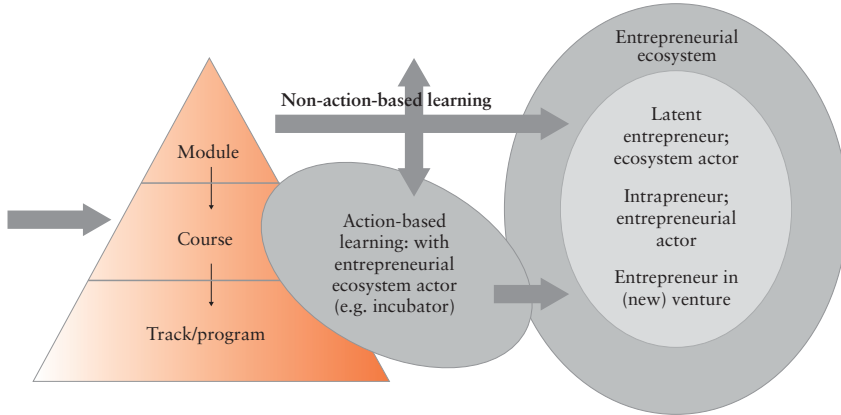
Entrepreneurial ecosystem

Non-action-based learning

Module

Course

Track/program

Action-based learning: with entrepreneurial ecosystem actor (e.g. incubator)

Latent entrepreneur; ecosystem actor

Intrapreneur; entrepreneurial actor

Entrepreneur in (new) venture